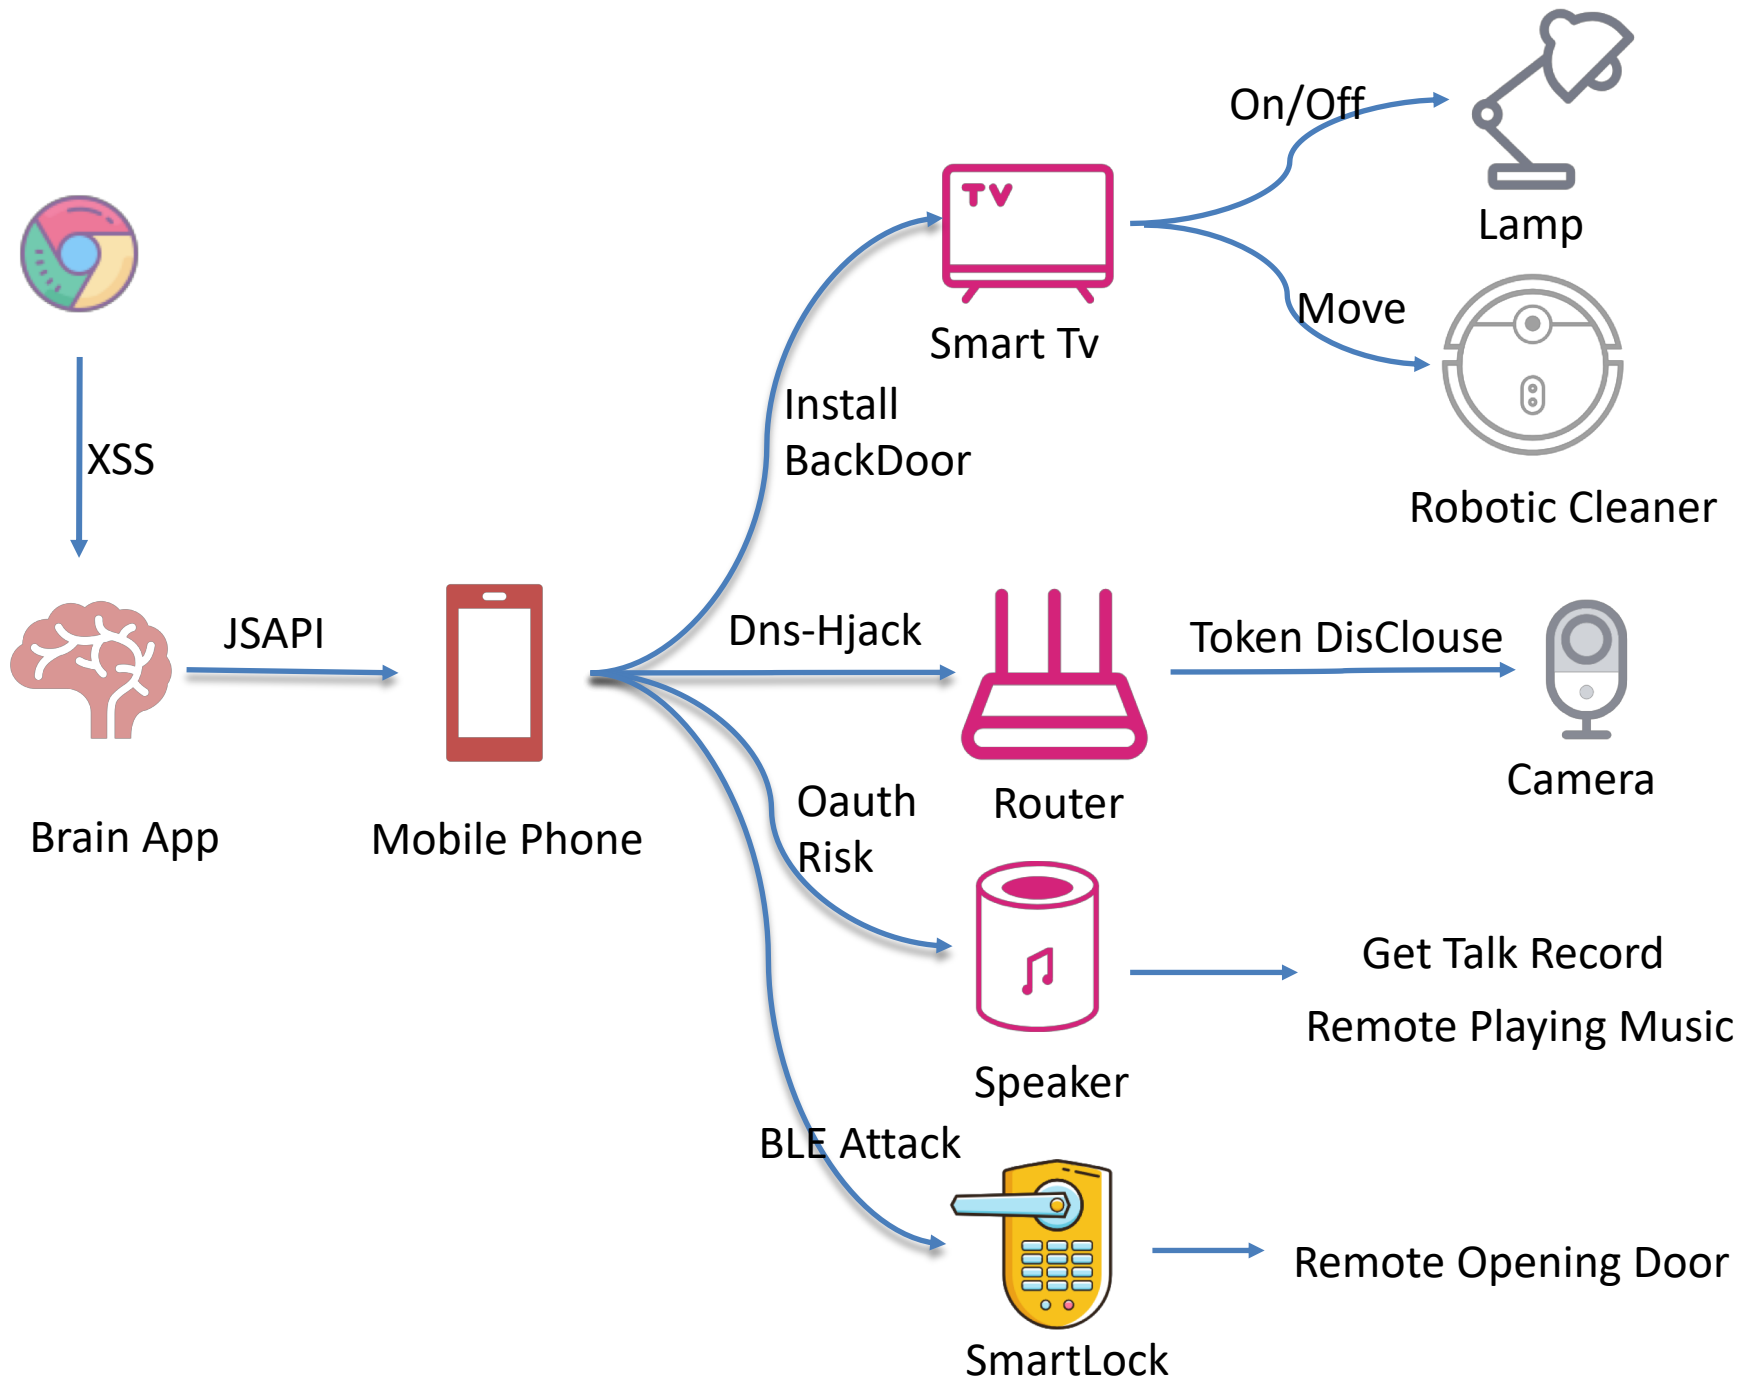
XSS

Brain App

JSAPI

Mobile Phone

Install BackDoor

TV

Smart Tv

On/Off

Lamp

Move

Robotic Cleaner

Dns-Hjack

Router

Token DisClouse

Camera

Oauth Risk

Speaker

Get Talk Record

Remote Playing Music

BLE Attack

SmartLock

Remote Opening Door